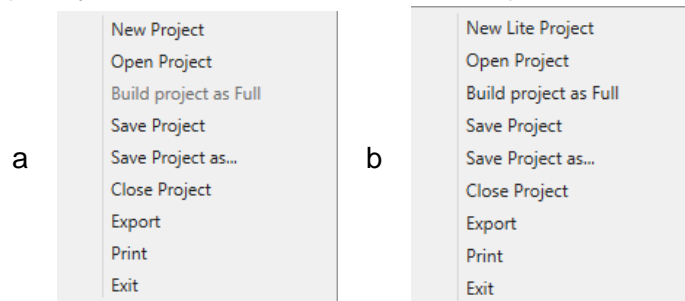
a

New Project
Open Project
Build project as Full
Save Project
Save Project as...
Close Project
Export
Print
Exit

b

New Lite Project
Open Project
Build project as Full
Save Project
Save Project as...
Close Project
Export
Print
Exit